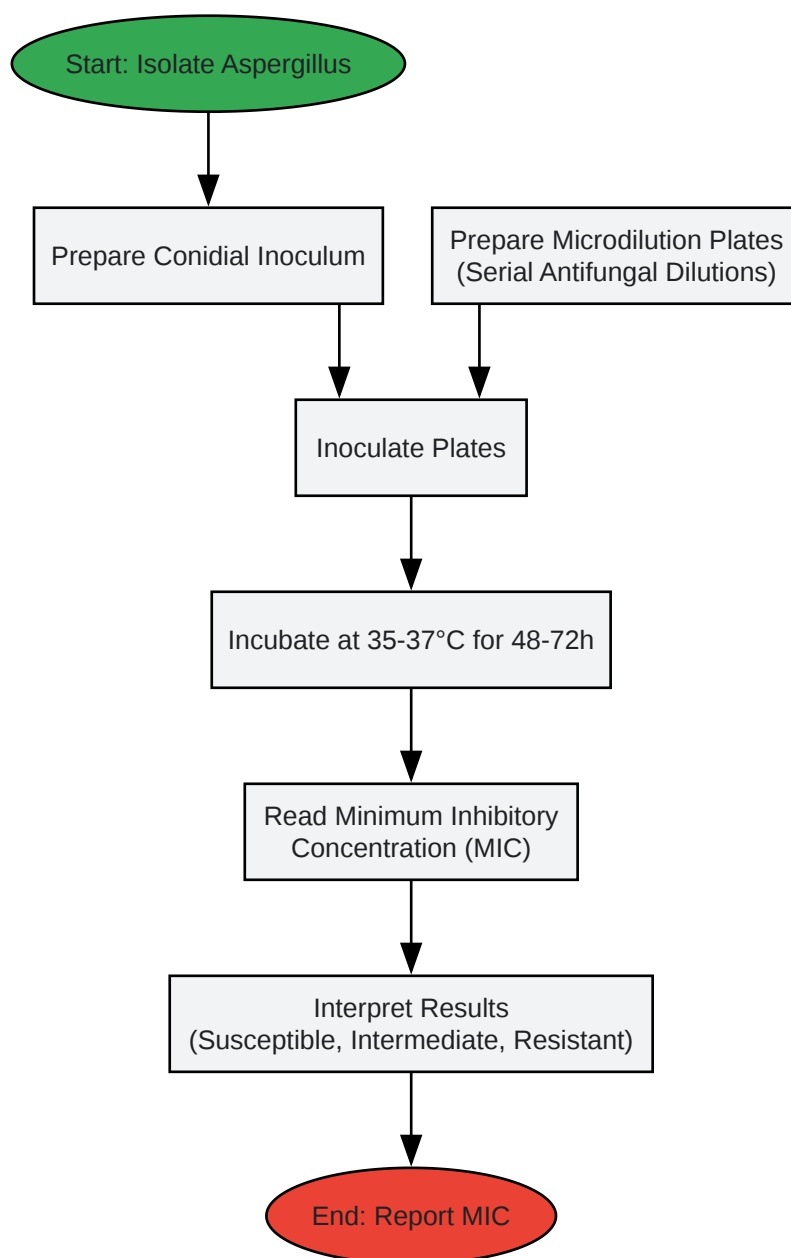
Start: Isolate Aspergillus

Prepare Conidial Inoculum

Prepare Microdilution Plates (Serial Antifungal Dilutions)

Inoculate Plates

Incubate at 35-37°C for 48-72h

Read Minimum Inhibitory Concentration (MIC)

Interpret Results (Susceptible, Intermediate, Resistant)

End: Report MIC